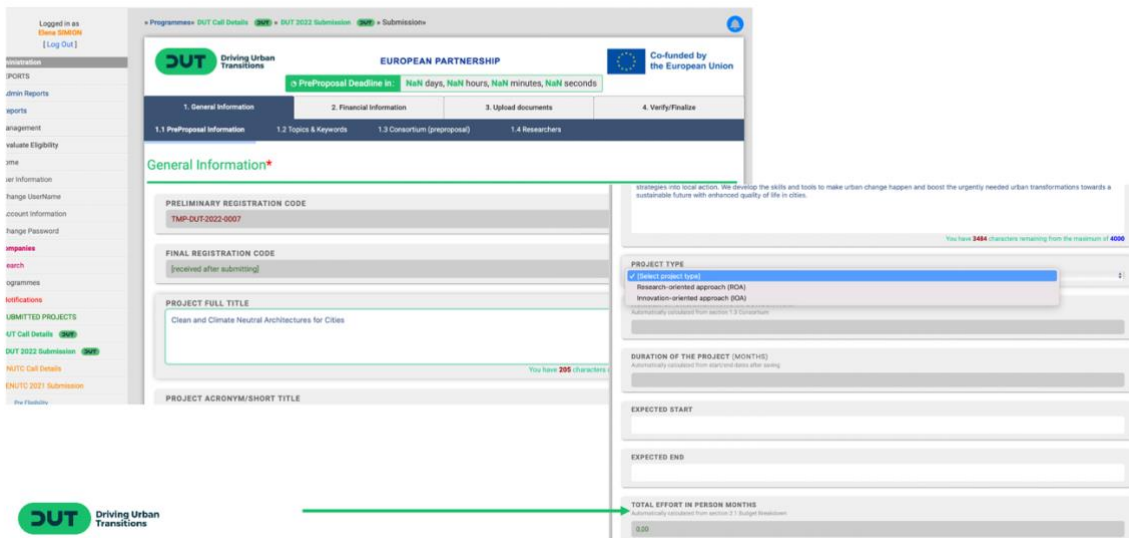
Logged in as
Elena SIMION
[ Log Out ]

ministration
EPORTS
dmin Reports
eports
anagement
valuate Eligibility
ome
ser Information
hange UserName
ccount Information
hange Password
ompanies
earch
rogrammes
otifications
UBMITTED PROJECTS
UT Call Details DUT
DUT 2022 Submission DUT
NUTC Call Details
ENUTC 2021 Submission
Pre Eligibility

» Programmes» DUT Call Details DUT » DUT 2022 Submission DUT » Submission»

DUT Driving Urban Transitions

EUROPEAN PARTNERSHIP

PreProposal Deadline in: NaN days, NaN hours, NaN minutes, NaN seconds

Co-funded by the European Union

1. General Information | 2. Financial Information | 3. Upload documents | 4. Verify/Finalize

1.1 PreProposal Information | 1.2 Topics & Keywords | 1.3 Consortium (preproposal) | 1.4 Researchers

General Information*

PRELIMINARY REGISTRATION CODE
TMP-DUT-2022-0007

FINAL REGISTRATION CODE
[received after submitting]

PROJECT FULL TITLE
Clean and Climate Neutral Architectures for Cities

You have 205 characters

PROJECT ACRONYM/SHORT TITLE

strategies into local action. We develop the skills and tools to make urban change happen and boost the urgently needed urban transformations towards a sustainable future with enhanced quality of life in cities.

You have 3484 characters remaining from the maximum of 4000

PROJECT TYPE
✓ [Select project type]
Research-oriented approach (ROA)
Innovation-oriented approach (IOA)

Automatically calculated from section 1.3 Consortium

DURATION OF THE PROJECT (MONTHS)
Automatically calculated from start/end dates after saving

EXPECTED START

EXPECTED END

TOTAL EFFORT IN PERSON MONTHS
Automatically calculated from section 2.1 Budget Breakdown
0.00

DUT Driving Urban Transitions